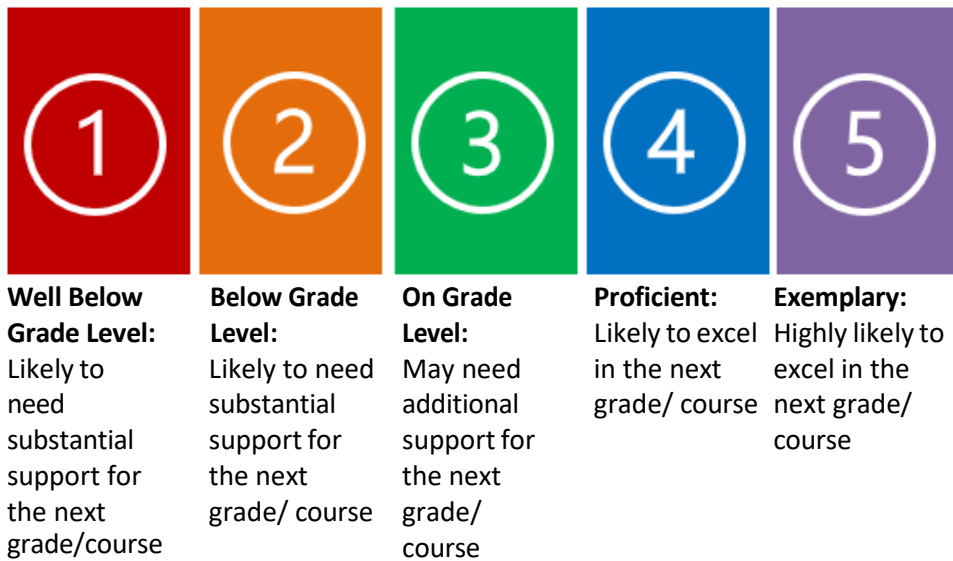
1

Well Below Grade Level: Likely to need substantial support for the next grade/course

2

Below Grade Level: Likely to need substantial support for the next grade/ course

3

On Grade Level: May need additional support for the next grade/ course

4

Proficient: Likely to excel in the next grade/ course

5

Exemplary: Highly likely to excel in the next grade/ course